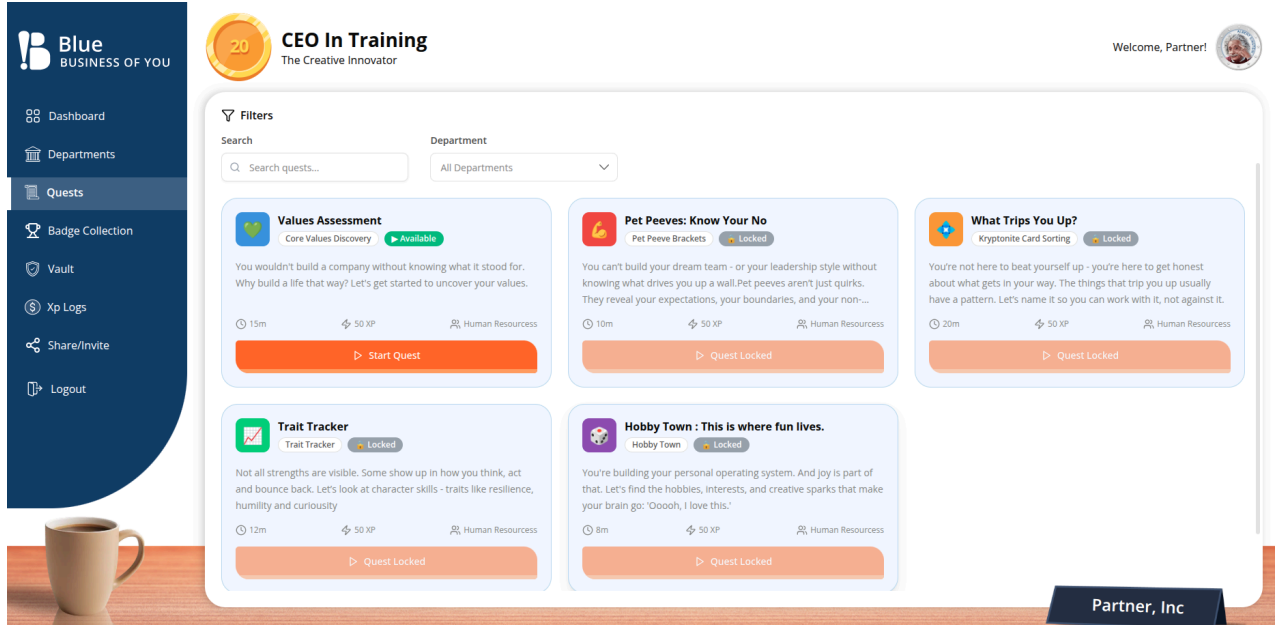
Blue
BUSINESS OF YOU

Dashboard
Departments
Quests
Badge Collection
Vault
Xp Logs
Share/Invite
Logout

20
CEO In Training
The Creative Innovator

Welcome, Partner!

Filters
Search
Search quests...
Department
All Departments

Values Assessment
Core Values Discovery
Available
You wouldn't build a company without knowing what it stood for. Why build a life that way? Let's get started to uncover your values.
15m
50 XP
Human Resourcess
Start Quest

Pet Peeves: Know Your No
Pet Peeve Brackets
Locked
You can't build your dream team - or your leadership style without knowing what drives you up a wall.Pet peeves aren't just quirks. They reveal your expectations, your boundaries, and your non-...
10m
50 XP
Human Resourcess
Quest Locked

What Trips You Up?
Kryptonite Card Sorting
Locked
You're not here to beat yourself up - you're here to get honest about what gets in your way. The things that trip you up usually have a pattern. Let's name it so you can work with it, not against it.
20m
50 XP
Human Resourcess
Quest Locked

Trait Tracker
Trait Tracker
Locked
Not all strengths are visible. Some show up in how you think, act and bounce back. Let's look at character skills - traits like resilience, humility and curiousity
12m
50 XP
Human Resourcess
Quest Locked

Hobby Town : This is where fun lives.
Hobby Town
Locked
You're building your personal operating system. And joy is part of that. Let's find the hobbies, interests, and creative sparks that make your brain go: 'Ooooh, I love this.'
8m
50 XP
Human Resourcess
Quest Locked

Partner, Inc